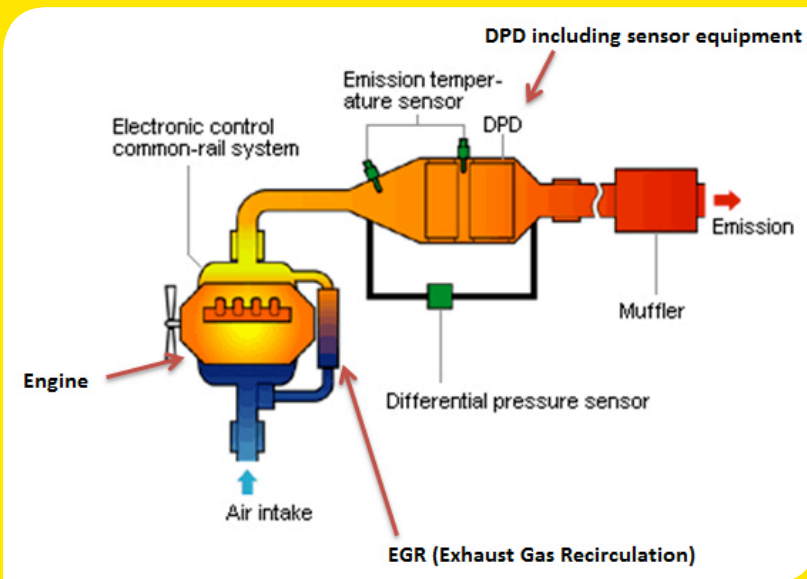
DPD including sensor equipment

Emission temperature sensor

DPD

Electronic control common-rail system

Emission

Muffler

Engine

Differential pressure sensor

Air intake

EGR (Exhaust Gas Recirculation)